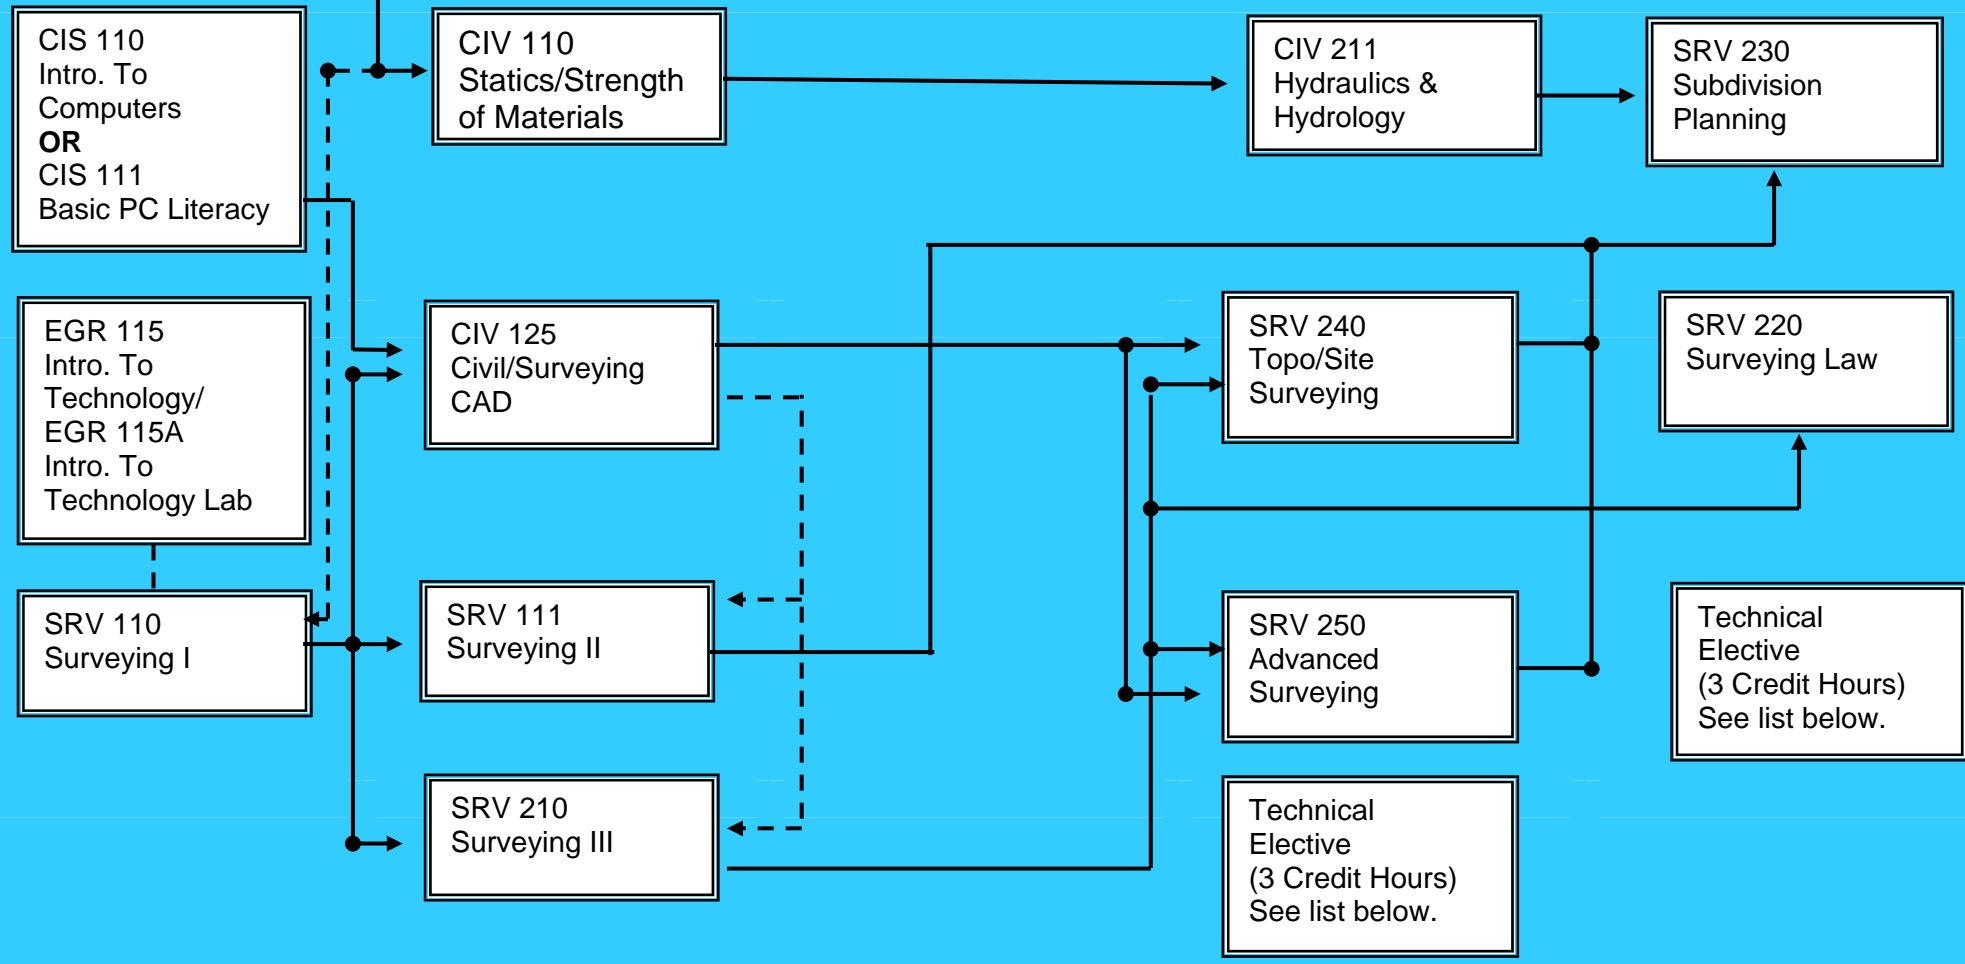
CIS 110
Intro. To
Computers
**OR**
CIS 111
Basic PC Literacy

CIV 110
Statics/Strength
of Materials

CIV 211
Hydraulics &
Hydrology

SRV 230
Subdivision
Planning

EGR 115
Intro. To
Technology/
EGR 115A
Intro. To
Technology Lab

CIV 125
Civil/Surveying
CAD

SRV 240
Topo/Site
Surveying

SRV 220
Surveying Law

SRV 110
Surveying I

SRV 111
Surveying II

SRV 250
Advanced
Surveying

Technical
Elective
(3 Credit Hours)
See list below.

SRV 210
Surveying III

Technical
Elective
(3 Credit Hours)
See list below.